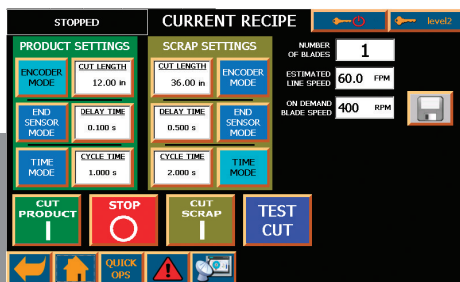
STOPPED

CURRENT RECIPE

level2

PRODUCT SETTINGS

ENCODER MODE

CUT LENGTH
12.00 in

END SENSOR MODE

DELAY TIME
0.100 s

TIME MODE

CYCLE TIME
1.000 s

SCRAP SETTINGS

CUT LENGTH
36.00 in

ENCODER MODE

DELAY TIME
0.500 s

END SENSOR MODE

CYCLE TIME
2.000 s

TIME MODE

NUMBER OF BLADES
1

ESTIMATED LINE SPEED
60.0 FPM

ON DEMAND BLADE SPEED
400 RPM

CUT PRODUCT

STOP

CUT SCRAP

TEST CUT

QUICK OPS